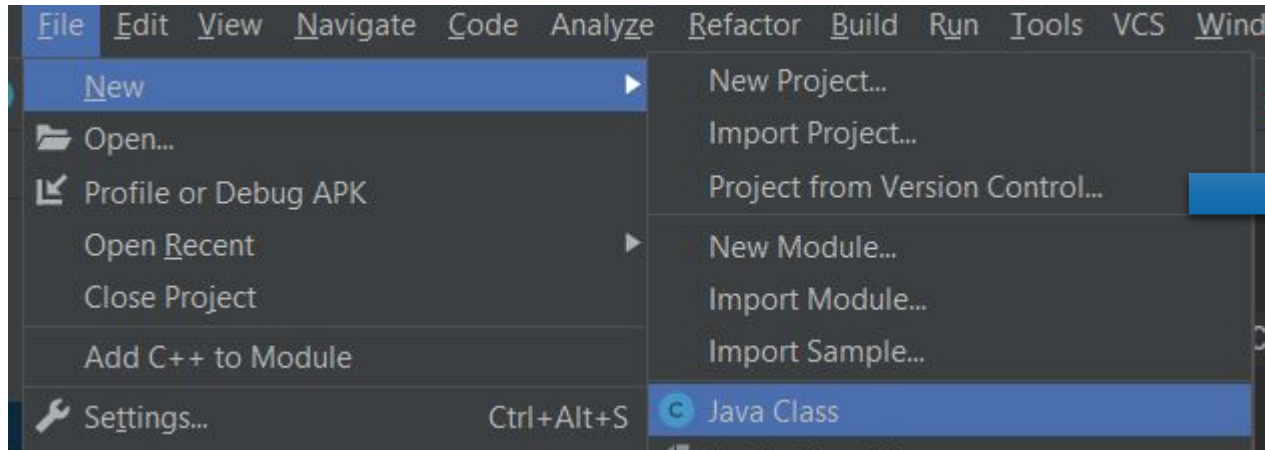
File Edit View Navigate Code Analyze Refactor Build Run Tools VCS Wind

New
Open...
Profile or Debug APK
Open Recent
Close Project
Add C++ to Module
Settings... Ctrl+Alt+S

New Project...
Import Project...
Project from Version Control...
New Module...
Import Module...
Import Sample...
Java Class